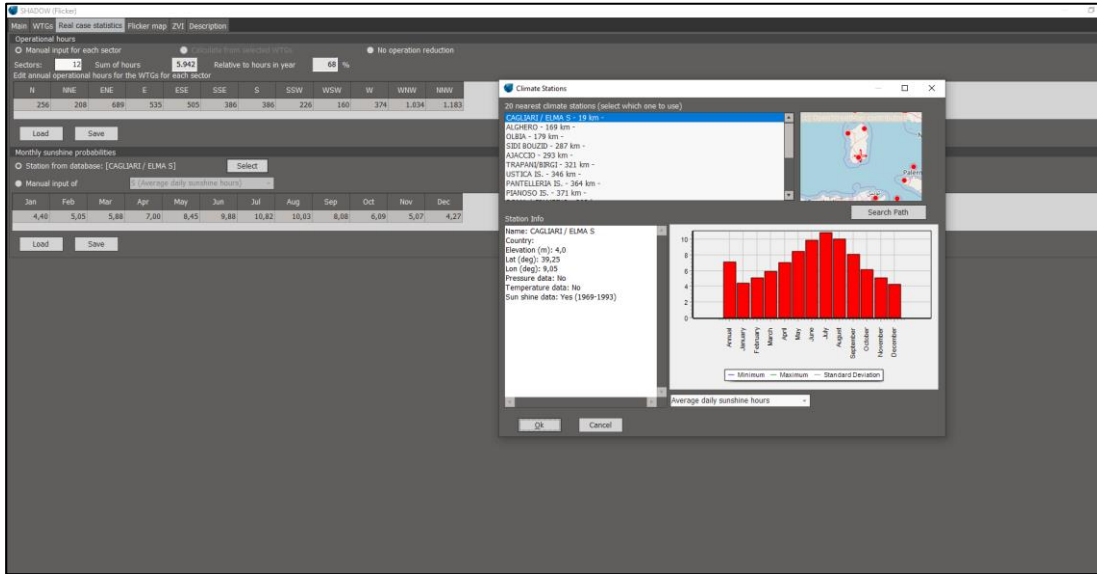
SHADOW (Flicker)

Main WTGs Real case statistics Flicker map ZVI Description

Operational hours
Manual input for each sector
Calculate from selected WTGs
No operation reduction
Sectors: 12 Sum of hours 5.942 Relative to hours in year 68 %
Edit annual operational hours for the WTGs for each sector

| N | NNE | ENE | E | ESE | SSE | S | SSW | WSW | W | WNW | NNW |
|---|---|---|---|---|---|---|---|---|---|---|---|
| 256 | 208 | 689 | 535 | 505 | 386 | 386 | 226 | 160 | 374 | 1.034 | 1.183 |

Load Save

Monthly sunshine probabilities
Station from database: [CAGLIARI / ELMA S] Select
Manual input of S (Average daily sunshine hours)

| Jan | Feb | Mar | Apr | May | Jun | Jul | Aug | Sep | Oct | Nov | Dec |
|---|---|---|---|---|---|---|---|---|---|---|---|
| 4,40 | 5,05 | 5,88 | 7,00 | 8,45 | 9,88 | 10,82 | 10,03 | 8,08 | 6,09 | 5,07 | 4,27 |

Load Save

Climate Stations
20 nearest climate stations (select which one to use)
CAGLIARI / ELMA S - 19 km -
ALGHERO - 169 km -
OLBIA - 179 km -
SIDI BOUZID - 287 km -
AJACCIO - 293 km -
TRAPANI/BIRGI - 321 km -
USTICA IS. - 346 km -
PANTELLERIA IS. - 364 km -
PIANOSO IS. - 371 km -
Palerm
Search Path

Station Info
Name: CAGLIARI / ELMA S
Country:
Elevation (m): 4,0
Lat (deg): 39,25
Lon (deg): 9,05
Pressure data: No
Temperature data: No
Sun shine data: Yes (1969-1993)

10
8
6
4
2
0
Annual January February March April May June July August September October November December
— Minimum — Maximum — Standard Deviation
Average daily sunshine hours

Ok Cancel